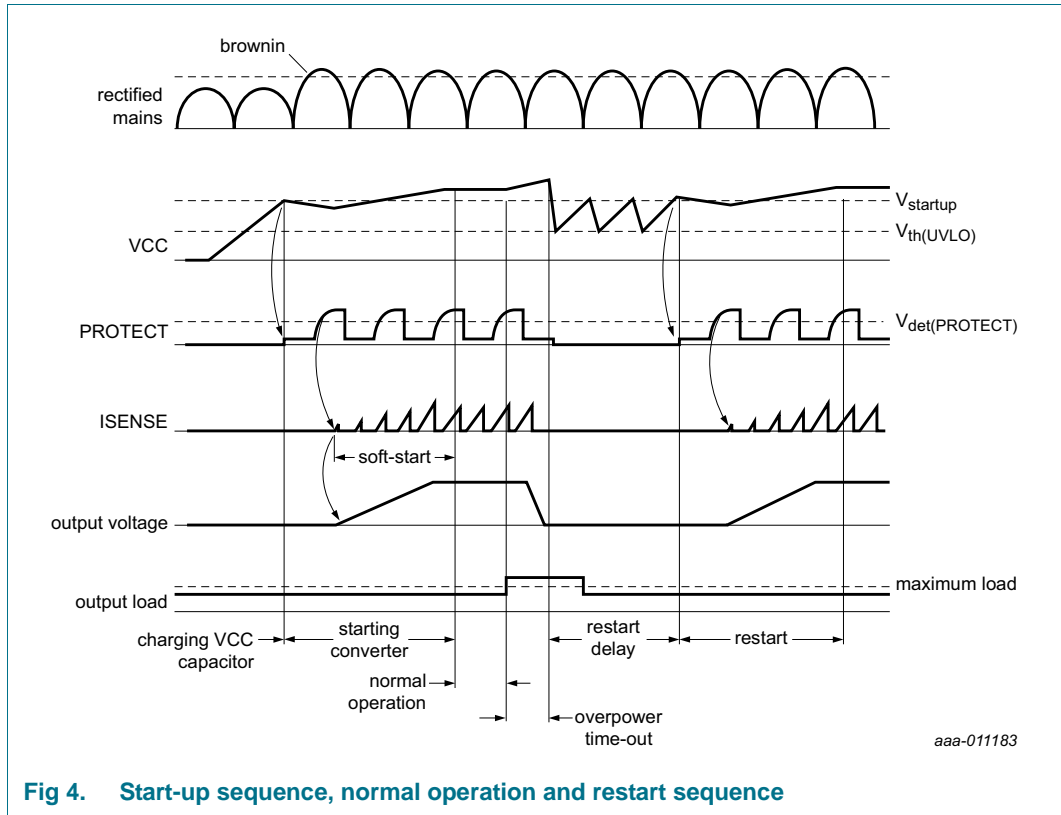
brownin

rectified mains

$V_{startup}$

VCC

$V_{th(UVLO)}$

PROTECT

$V_{det(PROTECT)}$

ISENSE

soft-start

output voltage

output load

maximum load

charging VCC capacitor

starting converter

restart delay

restart

normal operation

overpower time-out

aaa-011183

Fig 4. Start-up sequence, normal operation and restart sequence